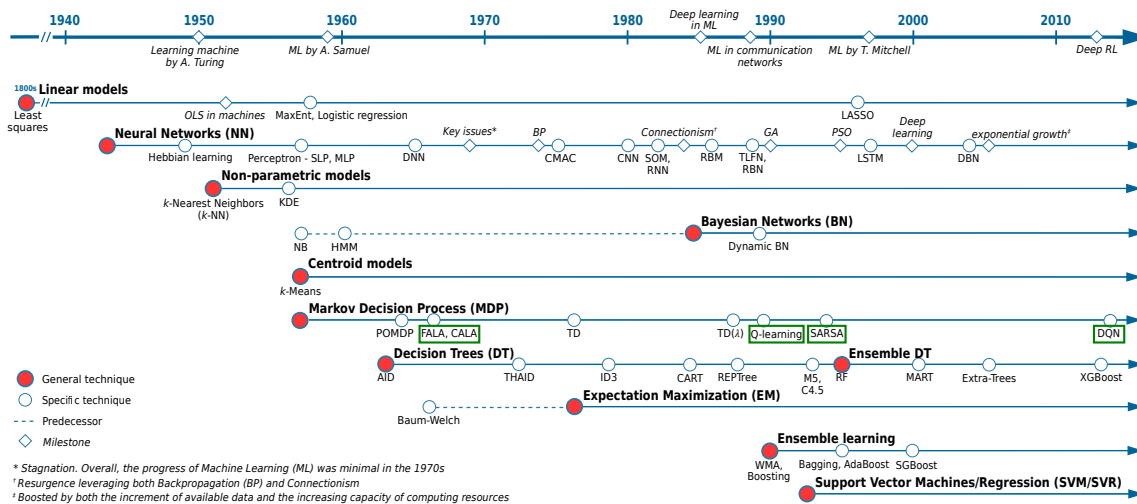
1940 1950 1960 1970 1980 1990 2000 2010

Learning machine by A. Turing
ML by A. Samuel
Deep learning in ML
ML in communication networks
ML by T. Mitchell
Deep RL

1800s Linear models
Least squares
OLS in machines
MaxEnt, Logistic regression
LASSO

Neural Networks (NN)
Hebbian learning
Perceptron - SLP, MLP
DNN
Key issues*
BP
CMAC
CNN
SOM, RNN
Connectionism†
RBM
GA
TLFN, RBN
PSO
LSTM
Deep learning
DBN
exponential growth‡

Non-parametric models
$k$-Nearest Neighbors ($k$-NN)
KDE

NB
HMM
Bayesian Networks (BN)
Dynamic BN

Centroid models
$k$-Means

Markov Decision Process (MDP)
POMDP
FALA, CALA
TD
TD($\lambda$)
Q-learning
SARSA
DQN

Decision Trees (DT)
AID
THAID
ID3
CART
REPTree
M5, C4.5
Ensemble DT
RF
MART
Extra-Trees
XGBoost

Expectation Maximization (EM)
Baum-Welch

Ensemble learning
WMA, Boosting
Bagging, AdaBoost
SGBoost

Support Vector Machines/Regression (SVM/SVR)

General technique
Specific technique
Predecessor
Milestone

* Stagnation. Overall, the progress of Machine Learning (ML) was minimal in the 1970s
† Resurgence leveraging both Backpropagation (BP) and Connectionism
‡ Boosted by both the increment of available data and the increasing capacity of computing resources